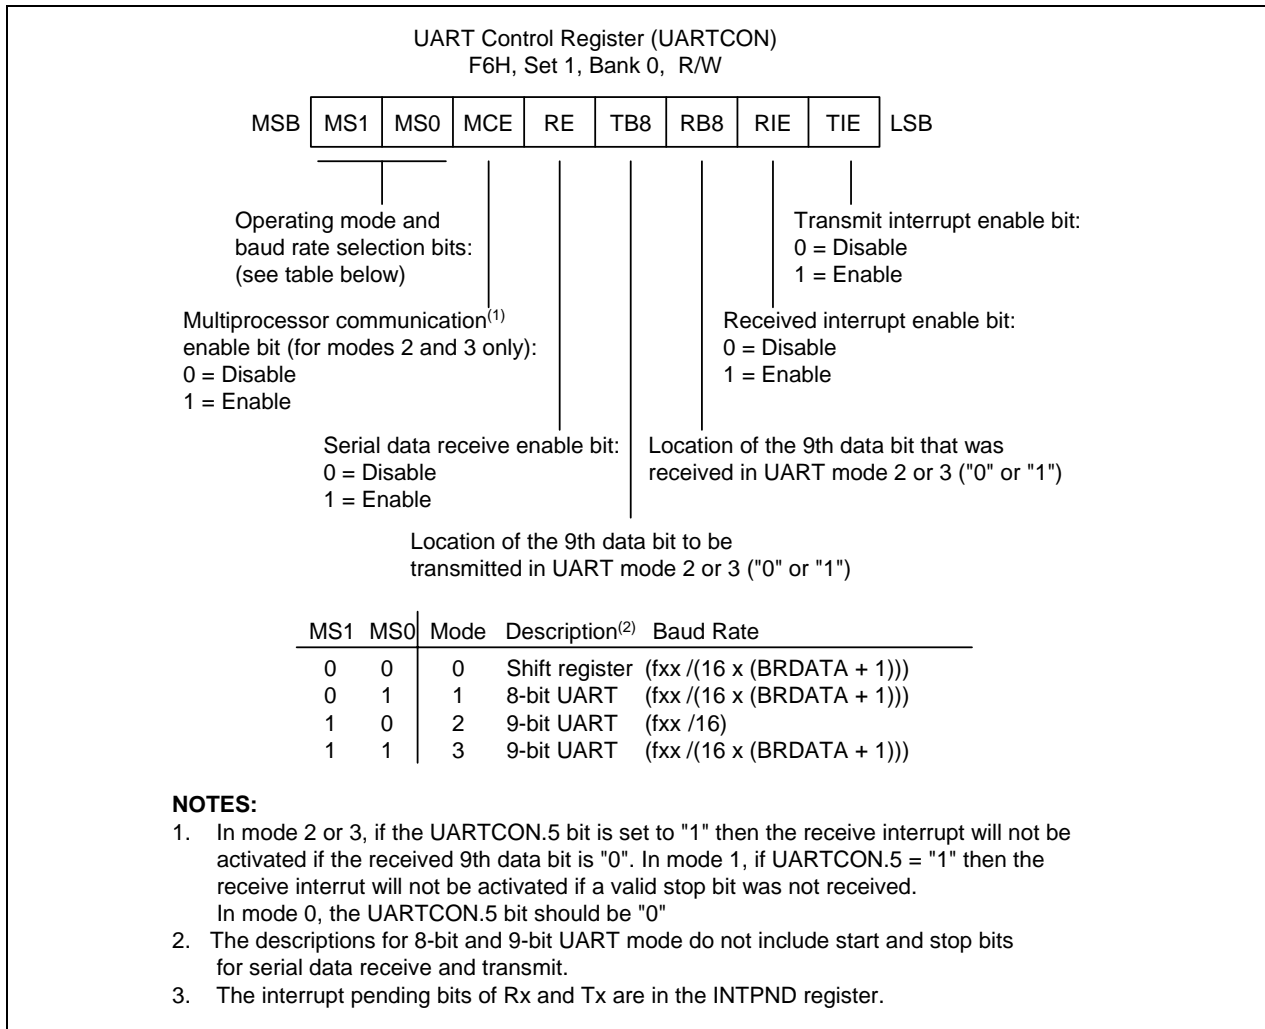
UART Control Register (UARTCON)
F6H, Set 1, Bank 0, R/W

MSB | MS1 | MS0 | MCE | RE | TB8 | RB8 | RIE | TIE | LSB

Operating mode and baud rate selection bits: (see table below)

Transmit interrupt enable bit:
0 = Disable
1 = Enable

Multiprocessor communication$^{(1)}$ enable bit (for modes 2 and 3 only):
0 = Disable
1 = Enable

Received interrupt enable bit:
0 = Disable
1 = Enable

Serial data receive enable bit:
0 = Disable
1 = Enable

Location of the 9th data bit that was received in UART mode 2 or 3 ("0" or "1")

Location of the 9th data bit to be transmitted in UART mode 2 or 3 ("0" or "1")

| MS1 | MS0 | Mode | Description$^{(2)}$ | Baud Rate |
|---|---|---|---|---|
| 0 | 0 | 0 | Shift register | (fxx /(16 x (BRDATA + 1))) |
| 0 | 1 | 1 | 8-bit UART | (fxx /(16 x (BRDATA + 1))) |
| 1 | 0 | 2 | 9-bit UART | (fxx /16) |
| 1 | 1 | 3 | 9-bit UART | (fxx /(16 x (BRDATA + 1))) |

NOTES:
1. In mode 2 or 3, if the UARTCON.5 bit is set to "1" then the receive interrupt will not be activated if the received 9th data bit is "0". In mode 1, if UARTCON.5 = "1" then the receive interrut will not be activated if a valid stop bit was not received. In mode 0, the UARTCON.5 bit should be "0"
2. The descriptions for 8-bit and 9-bit UART mode do not include start and stop bits for serial data receive and transmit.
3. The interrupt pending bits of Rx and Tx are in the INTPND register.